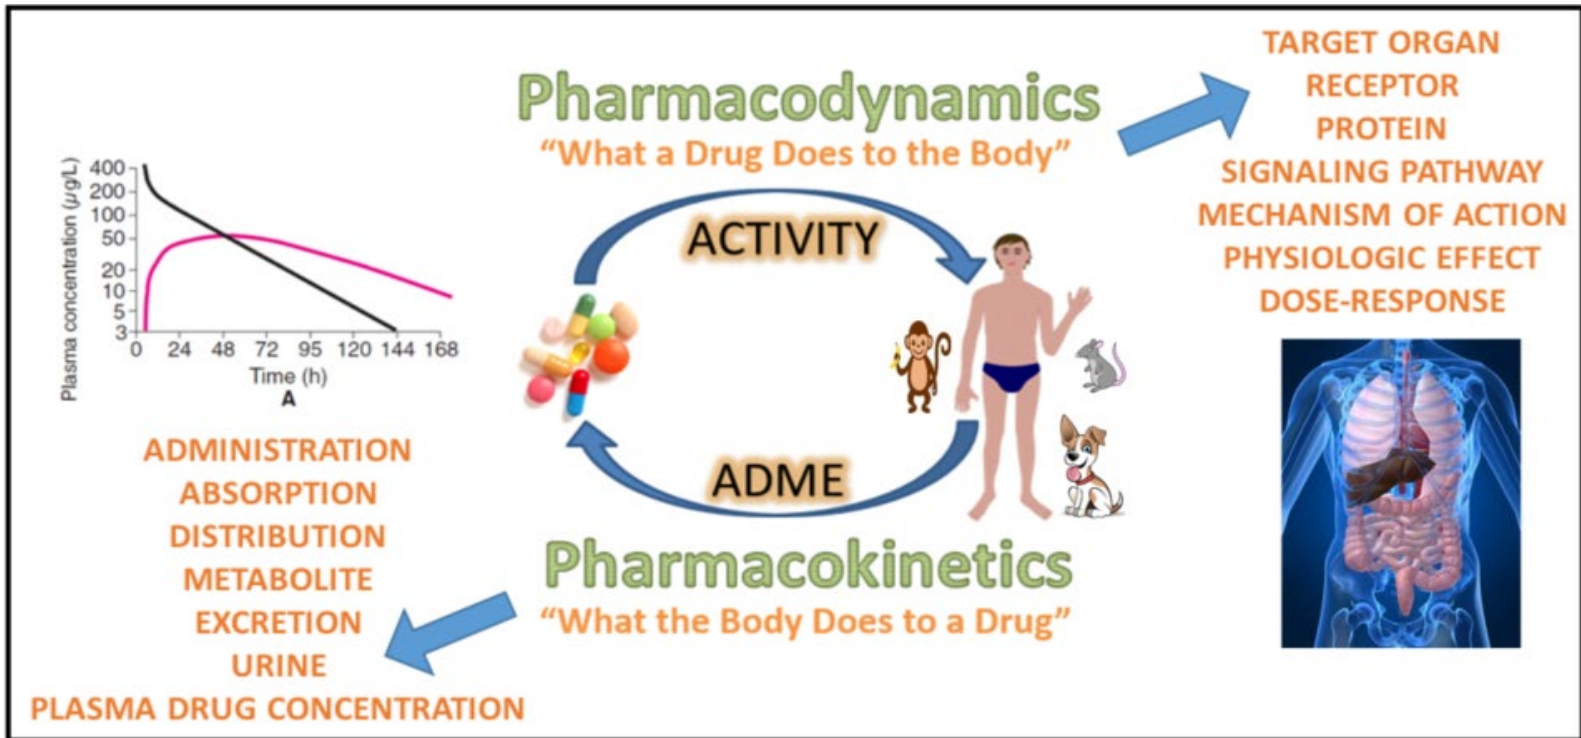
Pharmacodynamics
"What a Drug Does to the Body"

TARGET ORGAN
RECEPTOR
PROTEIN
SIGNALING PATHWAY
MECHANISM OF ACTION
PHYSIOLOGIC EFFECT
DOSE-RESPONSE

Plasma concentration ($\mu$g/L)
400
200
100
50
20
10
5
3
0 24 48 72 95 120 144 168
Time (h)
A

ACTIVITY

ADME

ADMINISTRATION
ABSORPTION
DISTRIBUTION
METABOLITE
EXCRETION
URINE
PLASMA DRUG CONCENTRATION

Pharmacokinetics
"What the Body Does to a Drug"